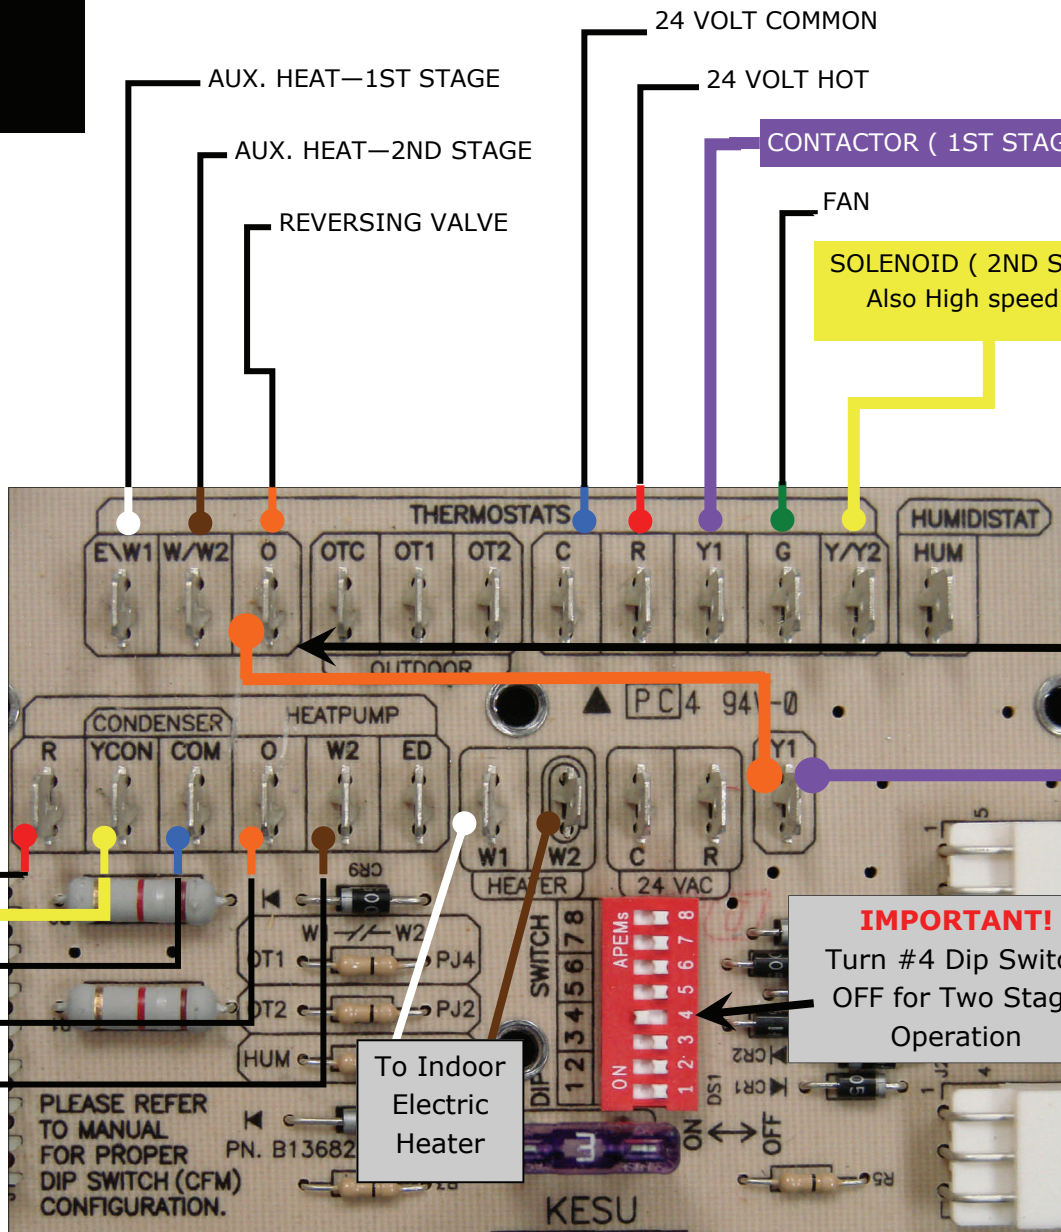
24 VOLT COMMON

AUX. HEAT—1ST STAGE

24 VOLT HOT

CONTACTOR ( 1ST STAG

AUX. HEAT—2ND STAGE

REVERSING VALVE

FAN

SOLENOID ( 2ND S
Also High speed

THERMOSTATS

HUMIDISTAT

E\W1 W/W2 O OTC OT1 OT2 C R Y1 G Y/Y2 HUM

OUTDOOR

PC4 94V-0

CONDENSER HEATPUMP

R YCON COM O W2 ED

Y1

W1 W2 HEATER

C R 24 VAC

CR9

W1 W2

OT1 PJ4

OT2 PJ2

HUM

SWITCH 1 2 3 4 5 6 7 8

DIP

APEMs

ON

1 2 3 4 5 6 7 8

DS1

CR2

CR1

IMPORTANT!
Turn #4 Dip Switc
OFF for Two Stag
Operation

To Indoor Electric Heater

PLEASE REFER TO MANUAL FOR PROPER DIP SWITCH (CFM) CONFIGURATION.

PN. B13682

ON OFF

R5

KESU